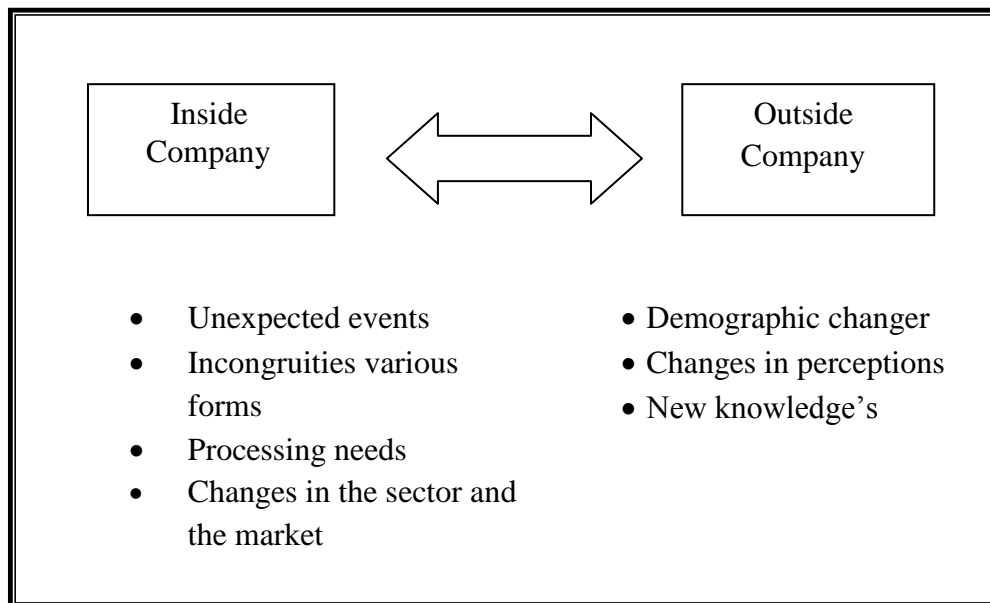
Inside Company

Outside Company

- Unexpected events
- Incongruities various forms
- Processing needs
- Changes in the sector and the market

- Demographic changer
- Changes in perceptions
- New knowledge’s